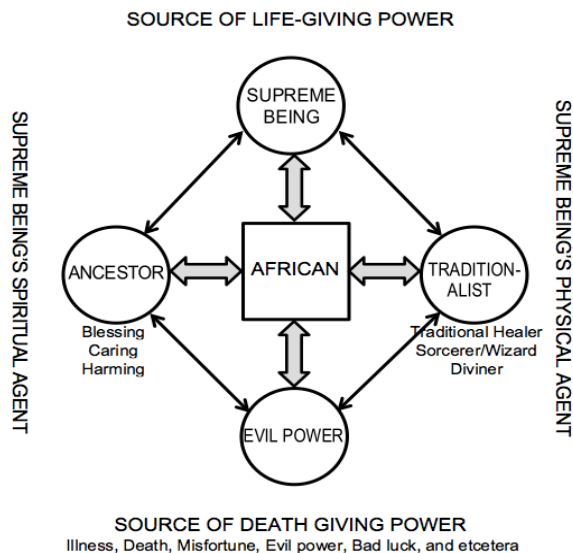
SOURCE OF LIFE-GIVING POWER

SUPREME BEING'S SPIRITUAL AGENT

SUPREME BEING'S PHYSICAL AGENT

SUPREME BEING

ANCESTOR

Blessing
Caring
Harming

AFRICAN

TRADITIONALIST

Traditional Healer
Sorcerer/Wizard
Diviner

EVIL POWER

SOURCE OF DEATH GIVING POWER
Illness, Death, Misfortune, Evil power, Bad luck, and etcetera